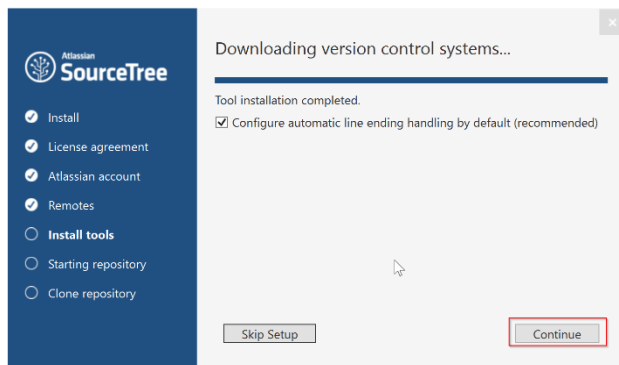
Atlassian
SourceTree

Install
License agreement
Atlassian account
Remotes
Install tools
Starting repository
Clone repository

Downloading version control systems...

Tool installation completed.

Configure automatic line ending handling by default (recommended)

Skip Setup

Continue